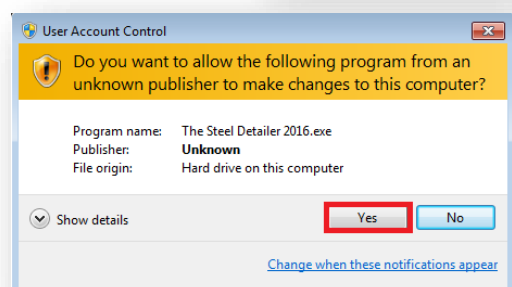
User Account Control

Do you want to allow the following program from an unknown publisher to make changes to this computer?

| Program name: | The Steel Detailer 2016.exe |
|---|---|
| Publisher: | Unknown |
| File origin: | Hard drive on this computer |

Show details

Yes

No

Change when these notifications appear